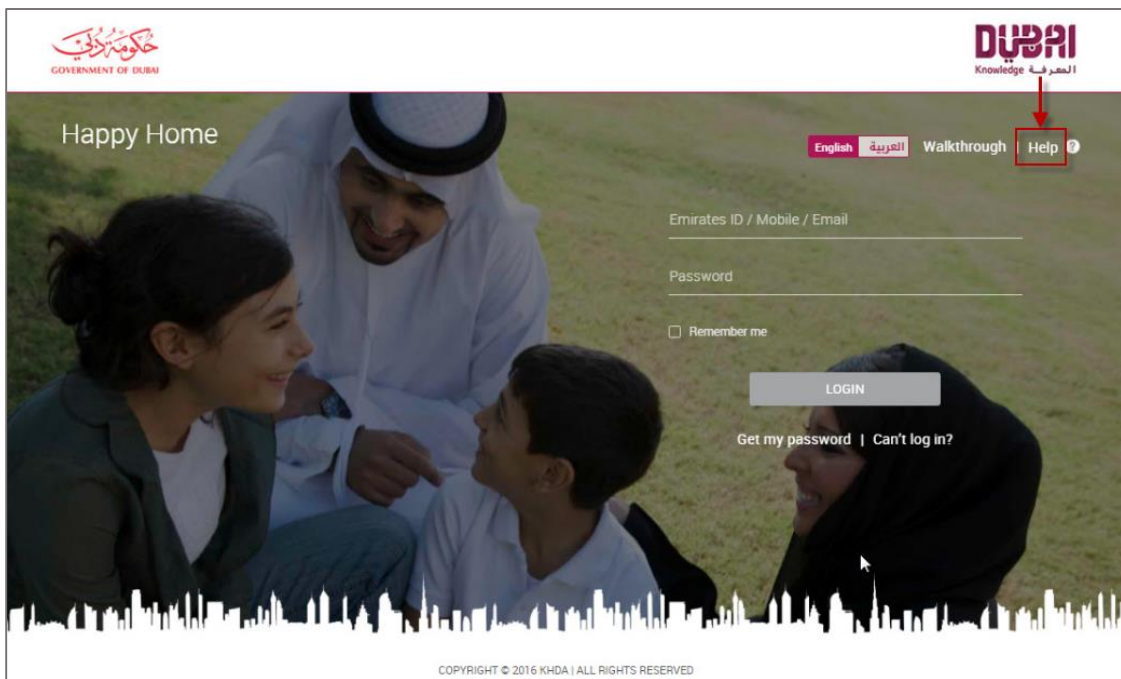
حكومة دبي
GOVERNMENT OF DUBAI

DUBAI
Knowledge المعرفة

Happy Home

English العربية Walkthrough | Help ?

Emirates ID / Mobile / Email

Password

Remember me

LOGIN

Get my password | Can't log in?

COPYRIGHT © 2016 KHDA | ALL RIGHTS RESERVED